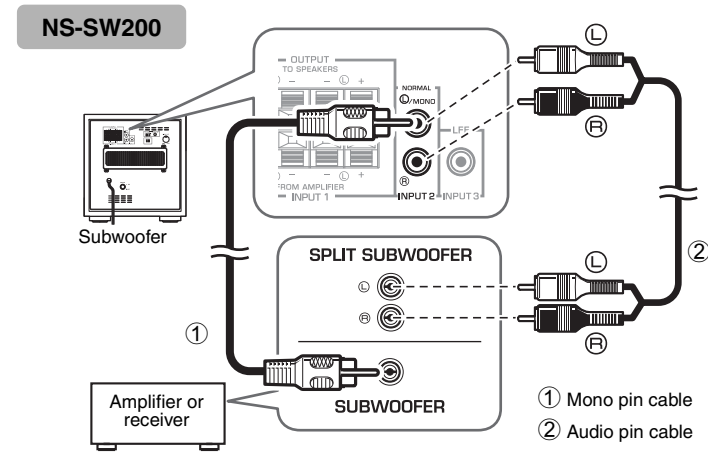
NS-SW200

OUTPUT
TO SPEAKERS
) – – Ⓛ +

NORMAL
Ⓛ/MONO

LFE

Ⓡ

FROM AMPLIFIER
INPUT 1
INPUT 2
INPUT 3

Ⓛ
Ⓡ

Subwoofer

SPLIT SUBWOOFER
Ⓛ
Ⓡ

Ⓛ
Ⓡ

②

①

SUBWOOFER

Amplifier or receiver

① Mono pin cable
② Audio pin cable